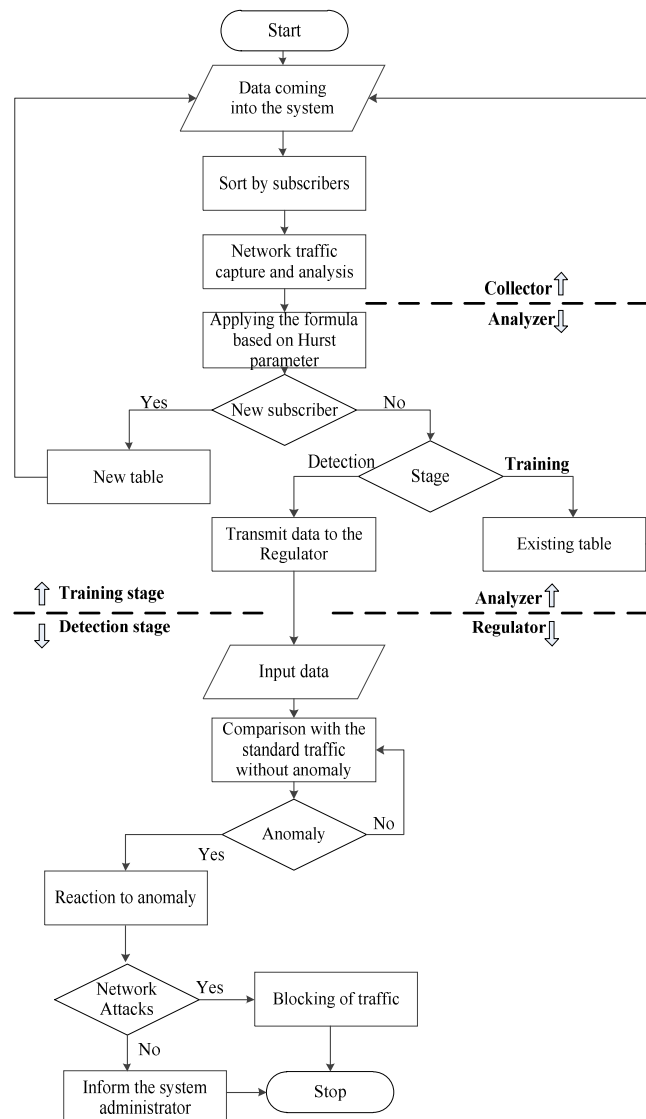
Start

Data coming into the system

Sort by subscribers

Network traffic capture and analysis

Collector ⇧

Analyzer ⇩

Applying the formula based on Hurst parameter

Yes

New subscriber

No

New table

Detection

Stage

Training

Transmit data to the Regulator

Existing table

⇧ Training stage

⇩ Detection stage

Analyzer ⇧

Regulator ⇩

Input data

Comparison with the standard traffic without anomaly

Anomaly

No

Yes

Reaction to anomaly

Network Attacks

Yes

Blocking of traffic

No

Inform the system administrator

Stop